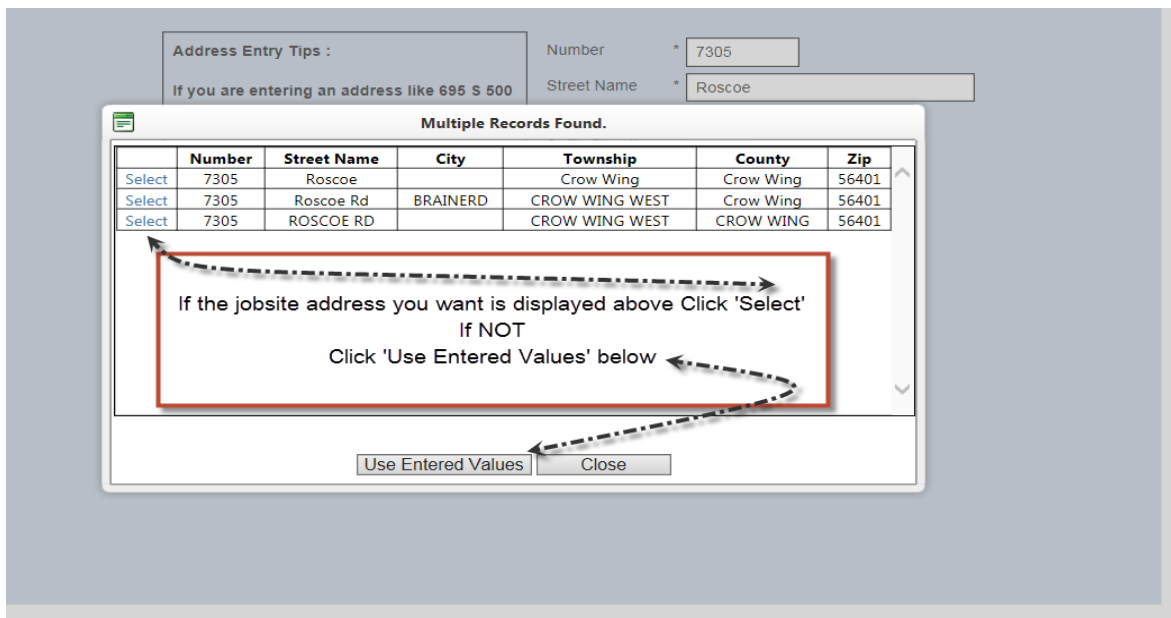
Address Entry Tips :

If you are entering an address like 695 S 500

Number * 7305

Street Name * Roscoe

Multiple Records Found.

| | Number | Street Name | City | Township | County | Zip |
|---|---|---|---|---|---|---|
| Select | 7305 | Roscoe | | Crow Wing | Crow Wing | 56401 |
| Select | 7305 | Roscoe Rd | BRAINERD | CROW WING WEST | Crow Wing | 56401 |
| Select | 7305 | ROSCOE RD | | CROW WING WEST | CROW WING | 56401 |

If the jobsite address you want is displayed above Click 'Select'
If NOT
Click 'Use Entered Values' below

Use Entered Values | Close